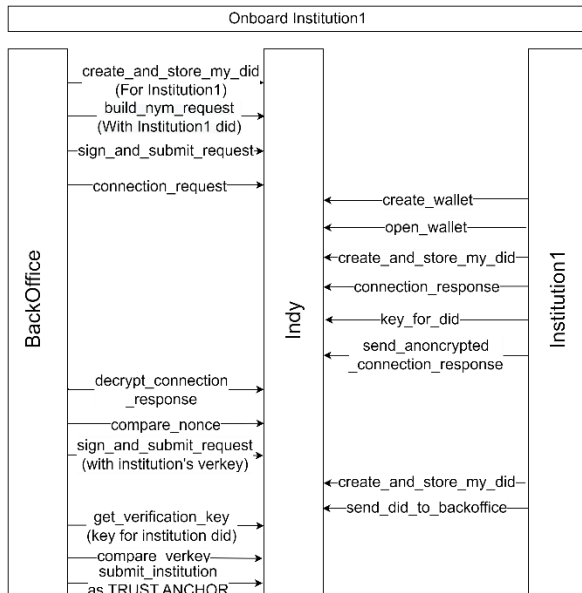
Onboard Institution1

BackOffice

Indy

Institution1

create_and_store_my_did (For Institution1)

build_nym_request (With Institution1 did)

sign_and_submit_request

connection_request

create_wallet

open_wallet

create_and_store_my_did

connection_response

key_for_did

send_anoncrypted _connection_response

decrypt_connection _response

compare_nonce

sign_and_submit_request (with institution's verkey)

create_and_store_my_did

send_did_to_backoffice

get_verification_key (key for institution did)

compare_verkey

submit_institution as TRUST ANCHOR